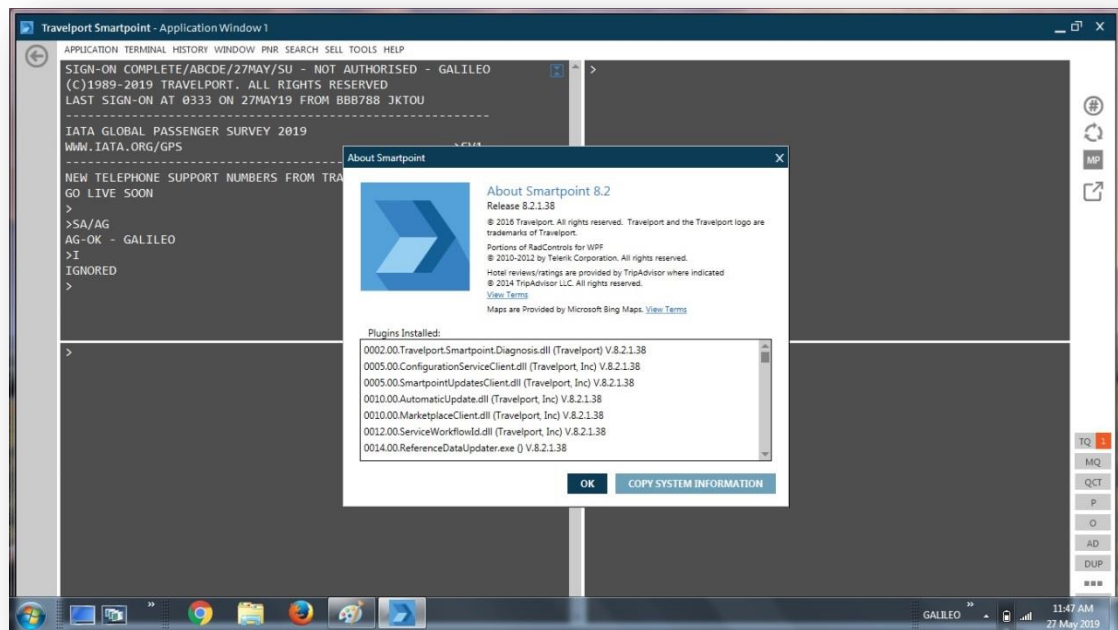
Travelport Smartpoint - Application Window 1

APPLICATION TERMINAL HISTORY WINDOW PNR SEARCH SELL TOOLS HELP

SIGN-ON COMPLETE/ABCDE/27MAY/SU - NOT AUTHORISED - GALILEO
(C)1989-2019 TRAVELPORT. ALL RIGHTS RESERVED
LAST SIGN-ON AT 0333 ON 27MAY19 FROM BBB788 JKTOU

IATA GLOBAL PASSENGER SURVEY 2019
WWW.IATA.ORG/GPS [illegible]

NEW TELEPHONE SUPPORT NUMBERS FROM TRA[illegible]
GO LIVE SOON
>
>SA/AG
AG-OK - GALILEO
>I
IGNORED
>

>

>

>

About Smartpoint

About Smartpoint 8.2
Release 8.2.1.38
© 2016 Travelport. All rights reserved. Travelport and the Travelport logo are trademarks of Travelport.
Portions of RadControls for WPF
© 2010-2012 by Telerik Corporation. All rights reserved.
Hotel reviews/ratings are provided by TripAdvisor where indicated
© 2014 TripAdvisor LLC. All rights reserved.
View Terms
Maps are Provided by Microsoft Bing Maps. View Terms

Plugins Installed:
0002.00.Travelport.Smartpoint.Diagnosis.dll (Travelport) V.8.2.1.38
0005.00.ConfigurationServiceClient.dll (Travelport, Inc) V.8.2.1.38
0005.00.SmartpointUpdatesClient.dll (Travelport, Inc) V.8.2.1.38
0010.00.AutomaticUpdate.dll (Travelport, Inc) V.8.2.1.38
0010.00.MarketplaceClient.dll (Travelport, Inc) V.8.2.1.38
0012.00.ServiceWorkflowId.dll (Travelport, Inc) V.8.2.1.38
0014.00.ReferenceDataUpdater.exe () V.8.2.1.38

OK COPY SYSTEM INFORMATION

MP
TQ 1
MQ
QCT
P
O
AD
DUP

GALILEO
11:47 AM
27 May 2019